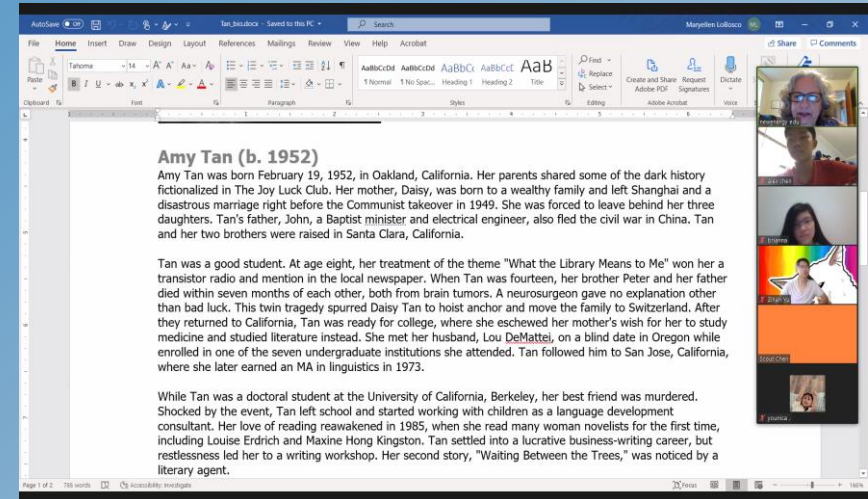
AutoSave Off Tan_bio.docx • Saved to this PC Search Maryellen LoBosco

File Home Insert Draw Design Layout References Mailings Review View Help Acrobat Share Comments

Tahoma 14 AaBbCcDd AaBbCcDd AaBbCc AaBbCcC AaB Find Replace Select Create and Share Adobe PDF Request Signatures Dictate

Paste Clipboard Font Paragraph ¶ Normal ¶ No Spac... Heading 1 Heading 2 Title Styles Editing Adobe Acrobat Voice

Amy Tan (b. 1952)

Amy Tan was born February 19, 1952, in Oakland, California. Her parents shared some of the dark history fictionalized in The Joy Luck Club. Her mother, Daisy, was born to a wealthy family and left Shanghai and a disastrous marriage right before the Communist takeover in 1949. She was forced to leave behind her three daughters. Tan's father, John, a Baptist minister and electrical engineer, also fled the civil war in China. Tan and her two brothers were raised in Santa Clara, California.

Tan was a good student. At age eight, her treatment of the theme "What the Library Means to Me" won her a transistor radio and mention in the local newspaper. When Tan was fourteen, her brother Peter and her father died within seven months of each other, both from brain tumors. A neurosurgeon gave no explanation other than bad luck. This twin tragedy spurred Daisy Tan to hoist anchor and move the family to Switzerland. After they returned to California, Tan was ready for college, where she eschewed her mother's wish for her to study medicine and studied literature instead. She met her husband, Lou DeMattei, on a blind date in Oregon while enrolled in one of the seven undergraduate institutions she attended. Tan followed him to San Jose, California, where she later earned an MA in linguistics in 1973.

While Tan was a doctoral student at the University of California, Berkeley, her best friend was murdered. Shocked by the event, Tan left school and started working with children as a language development consultant. Her love of reading reawakened in 1985, when she read many woman novelists for the first time, including Louise Erdrich and Maxine Hong Kingston. Tan settled into a lucrative business-writing career, but restlessness led her to a writing workshop. Her second story, "Waiting Between the Trees," was noticed by a literary agent.

Page 1 of 2 765 words Accessibility: Investigate Focus 166%

Scout Chen